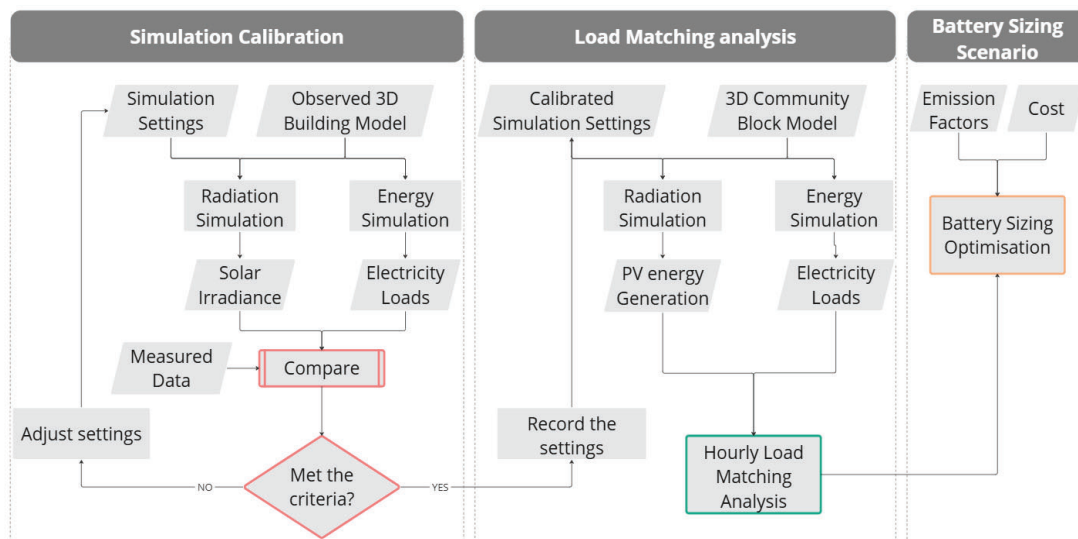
Simulation Calibration

Load Matching analysis

Battery Sizing Scenario

Simulation Settings

Observed 3D Building Model

Radiation Simulation

Energy Simulation

Solar Irradiance

Electricity Loads

Measured Data

Compare

Adjust settings

Met the criteria?

NO

YES

Calibrated Simulation Settings

3D Community Block Model

Radiation Simulation

Energy Simulation

PV energy Generation

Electricity Loads

Record the settings

Hourly Load Matching Analysis

Emission Factors

Cost

Battery Sizing Optimisation